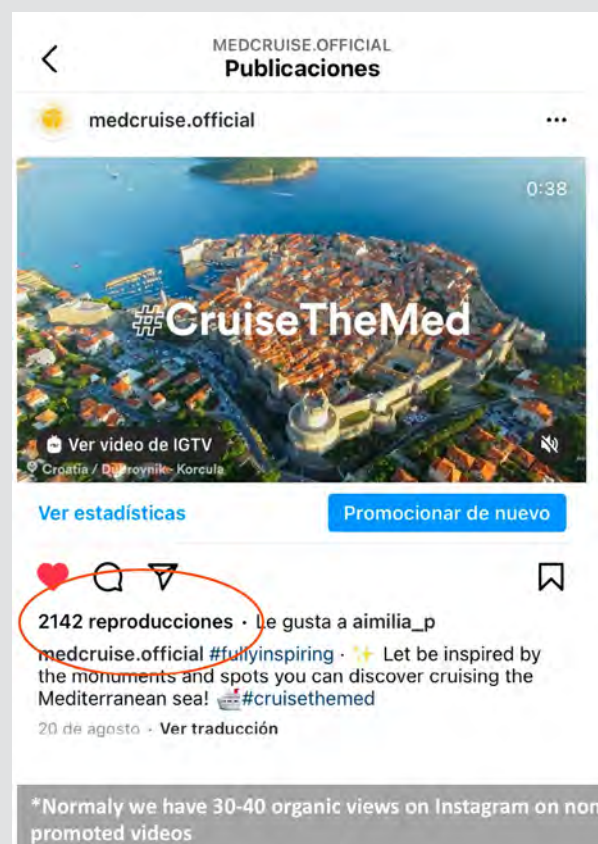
MEDCRUISE.OFFICIAL
Publicaciones

medcruise.official

0:38

#CruiseTheMed

Ver video de IGTV
Croatia / Dubrovnik- Korcula

Ver estadísticas

Promocionar de nuevo

2142 reproducciones · Le gusta a aimilia_p

medcruise.official #fullyinspiring · ✨ Let be inspired by the monuments and spots you can discover cruising the Mediterranean sea! 🚢#cruisethemed

20 de agosto · Ver traducción

*Normaly we have 30-40 organic views on Instagram on non promoted videos